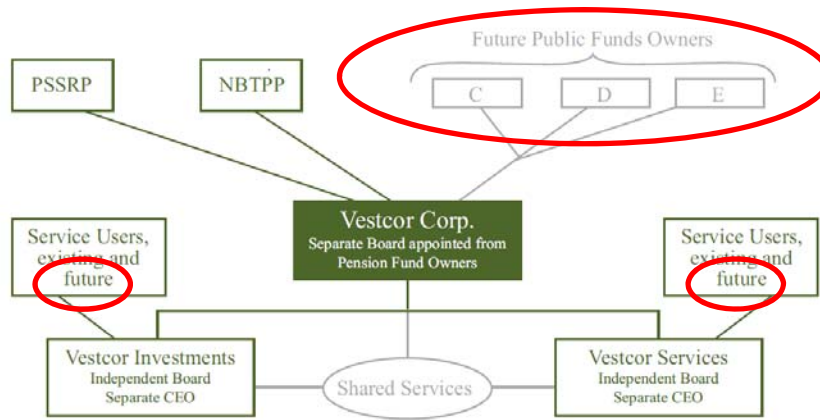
Future Public Funds Owners

PSSRP

NBTPP

C

D

E

Vestcor Corp.
Separate Board appointed from Pension Fund Owners

Service Users, existing and future

Service Users, existing and future

Vestcor Investments
Independent Board
Separate CEO

Shared Services

Vestcor Services
Independent Board
Separate CEO